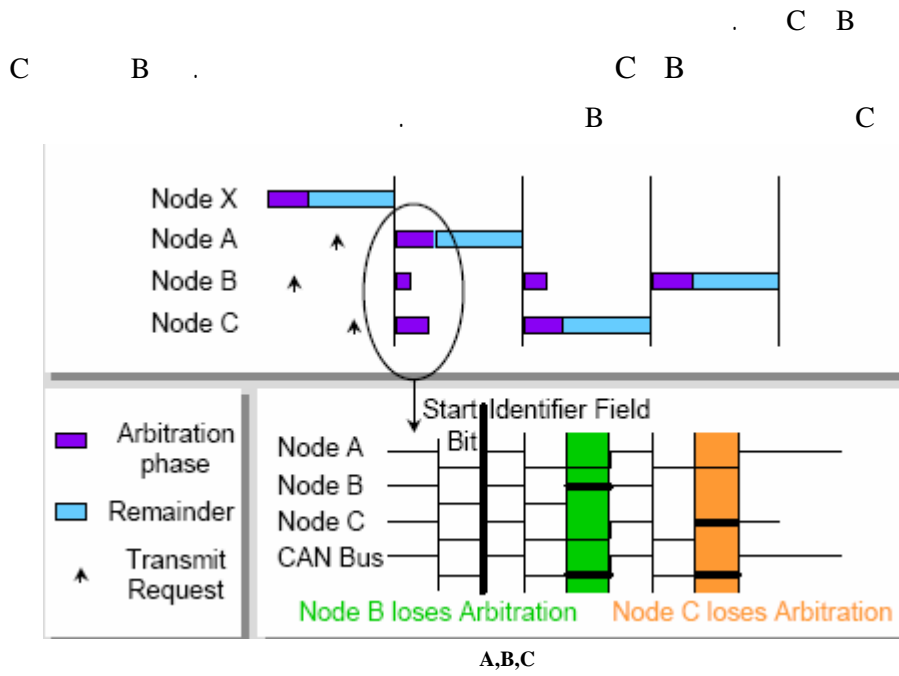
. C B

C B . C B

. B C

Node X
Node A
Node B
Node C

Arbitration phase
Remainder
Transmit Request

Start Bit
Identifier Field
Node A
Node B
Node C
CAN Bus
Node B loses Arbitration
Node C loses Arbitration

A,B,C